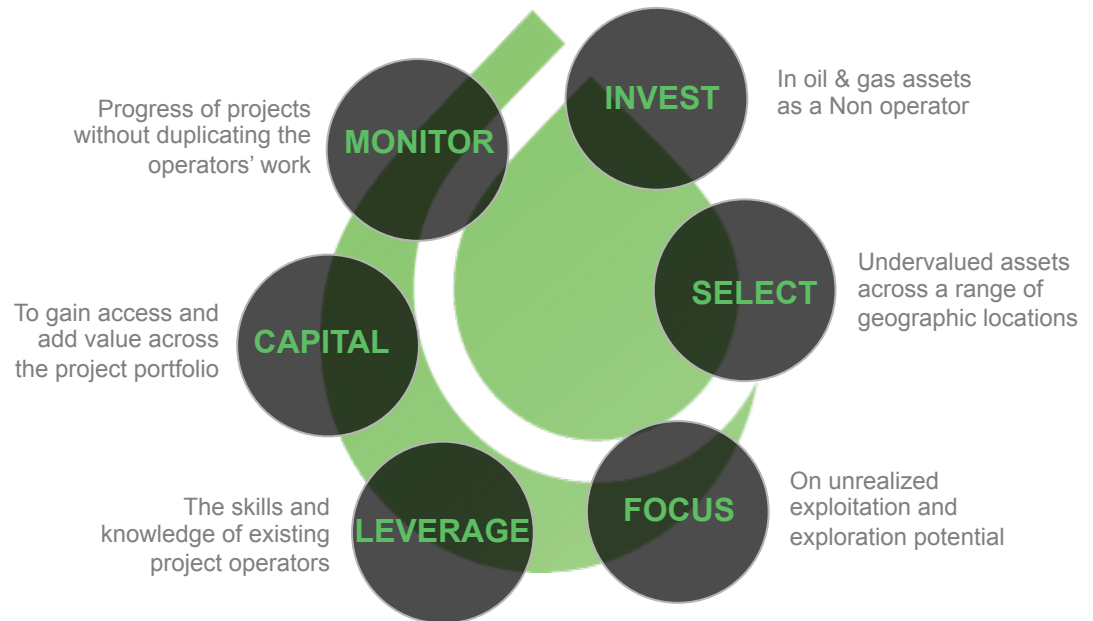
INVEST

In oil & gas assets as a Non operator

SELECT

Undervalued assets across a range of geographic locations

FOCUS

On unrealized exploitation and exploration potential

LEVERAGE

The skills and knowledge of existing project operators

CAPITAL

To gain access and add value across the project portfolio

MONITOR

Progress of projects without duplicating the operators' work